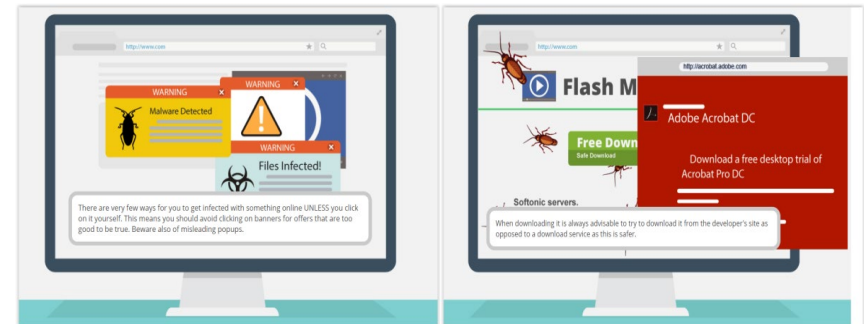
http://www.com

WARNING

WARNING

Malware Detected

WARNING

Files Infected!

There are very few ways for you to get infected with something online UNLESS you click on it yourself. This means you should avoid clicking on banners for offers that are too good to be true. Beware also of misleading popups.

http://www.com

Flash M

http://acrobat.adobe.com

Free Down

Safe Download

Adobe Acrobat DC

Download a free desktop trial of Acrobat Pro DC

Softonic servers.

When downloading it is always advisable to try to download it from the developer's site as opposed to a download service as this is safer.